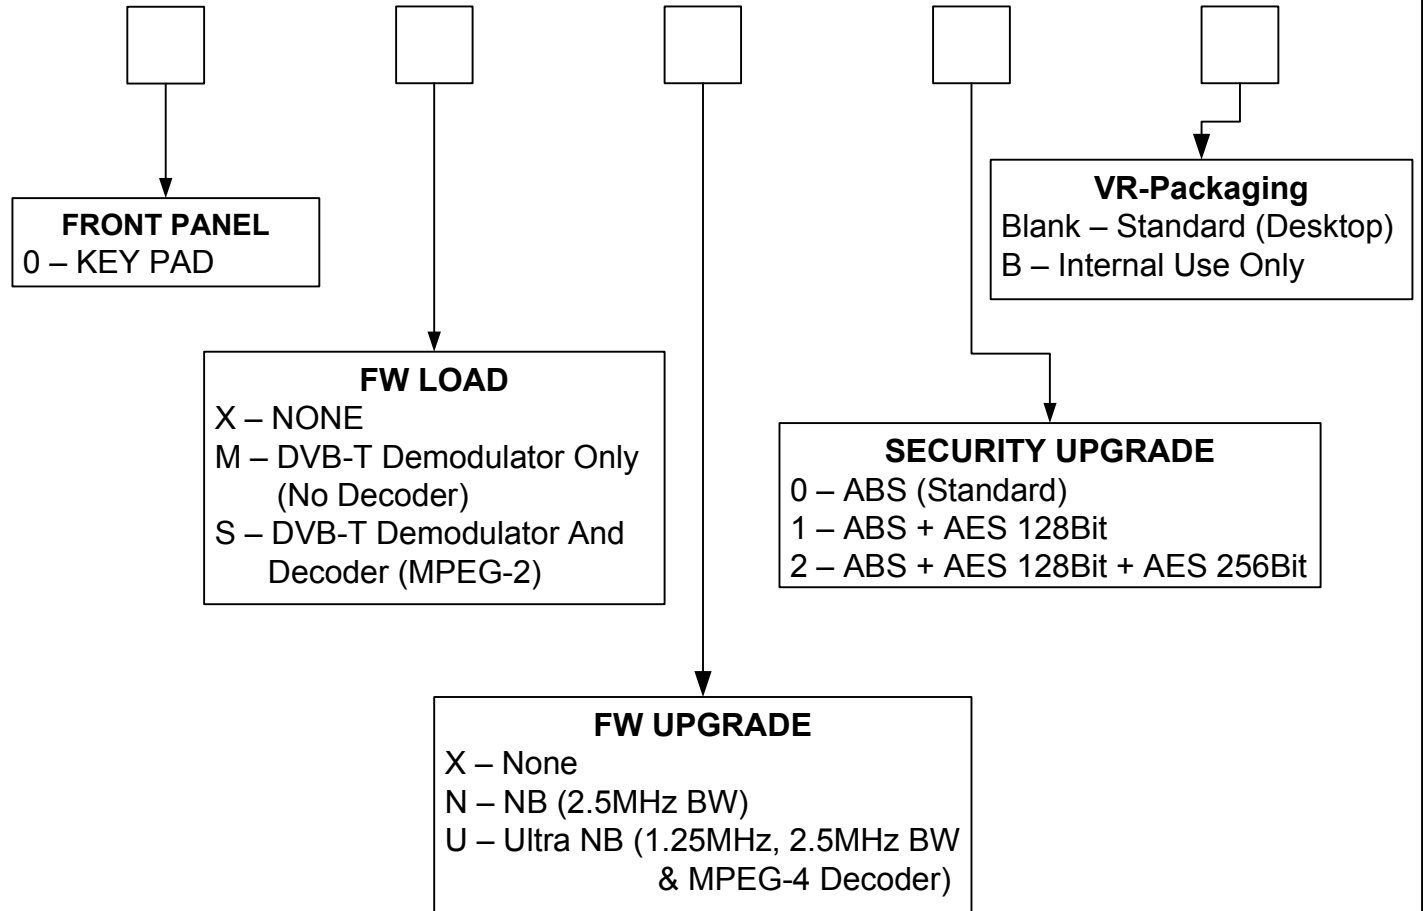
VR-Packaging
Blank – Standard (Desktop)
B – Internal Use Only

FRONT PANEL
0 – KEY PAD

FW LOAD
X – NONE
M – DVB-T Demodulator Only (No Decoder)
S – DVB-T Demodulator And Decoder (MPEG-2)

SECURITY UPGRADE
0 – ABS (Standard)
1 – ABS + AES 128Bit
2 – ABS + AES 128Bit + AES 256Bit

FW UPGRADE
X – None
N – NB (2.5MHz BW)
U – Ultra NB (1.25MHz, 2.5MHz BW & MPEG-4 Decoder)